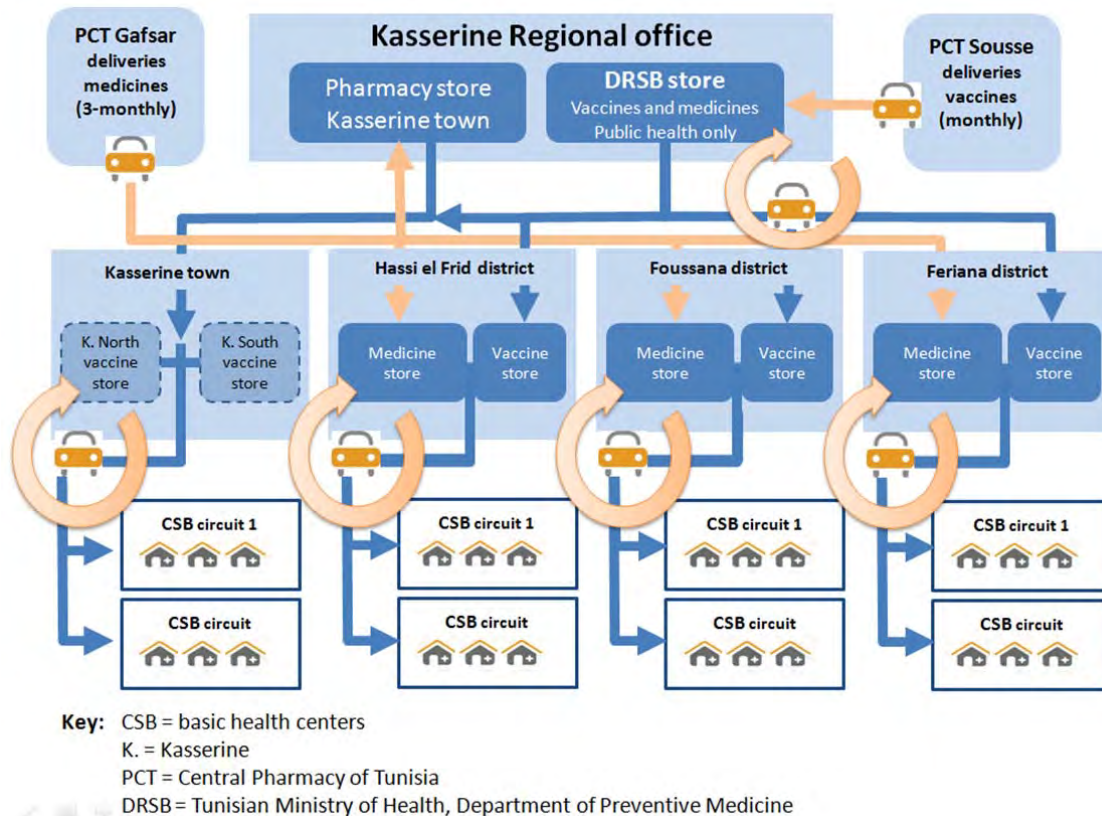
PCT Gafsar deliveries medicines (3-monthly)

Kasserine Regional office

Pharmacy store Kasserine town

DRSB store
Vaccines and medicines
Public health only

PCT Sousse deliveries vaccines (monthly)

Kasserine town

K. North vaccine store

K. South vaccine store

Hassi el Frid district

Medicine store

Vaccine store

Foussana district

Medicine store

Vaccine store

Feriana district

Medicine store

Vaccine store

CSB circuit 1

CSB circuit

CSB circuit 1

CSB circuit

CSB circuit 1

CSB circuit

CSB circuit 1

CSB circuit

Key: CSB = basic health centers
K. = Kasserine
PCT = Central Pharmacy of Tunisia
DRSB = Tunisian Ministry of Health, Department of Preventive Medicine